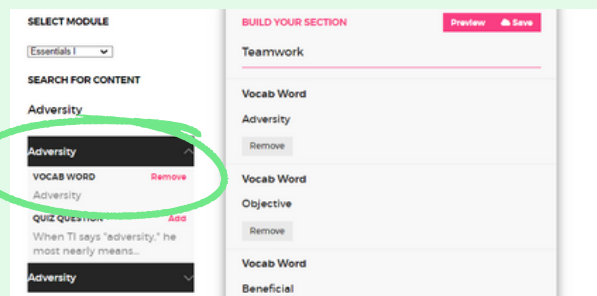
SELECT MODULE

Essentials I

SEARCH FOR CONTENT

Adversity

Adversity

VOCAB WORD Remove

Adversity

QUIZ QUESTION Add

When TI says "adversity," he most nearly means...

Adversity

BUILD YOUR SECTION

Preview Save

Teamwork

Vocab Word

Adversity

Remove

Vocab Word

Objective

Remove

Vocab Word

Beneficial